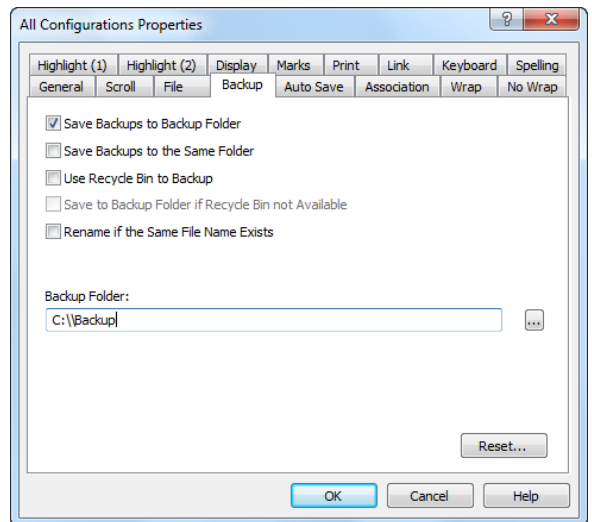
All Configurations Properties

?

X

Highlight (1) Highlight (2) Display Marks Print Link Keyboard Spelling

General Scroll File Backup Auto Save Association Wrap No Wrap

Save Backups to Backup Folder

Save Backups to the Same Folder

Use Recycle Bin to Backup

Save to Backup Folder if Recycle Bin not Available

Rename if the Same File Name Exists

Backup Folder:

C:\\Backup

...

Reset...

OK Cancel Help